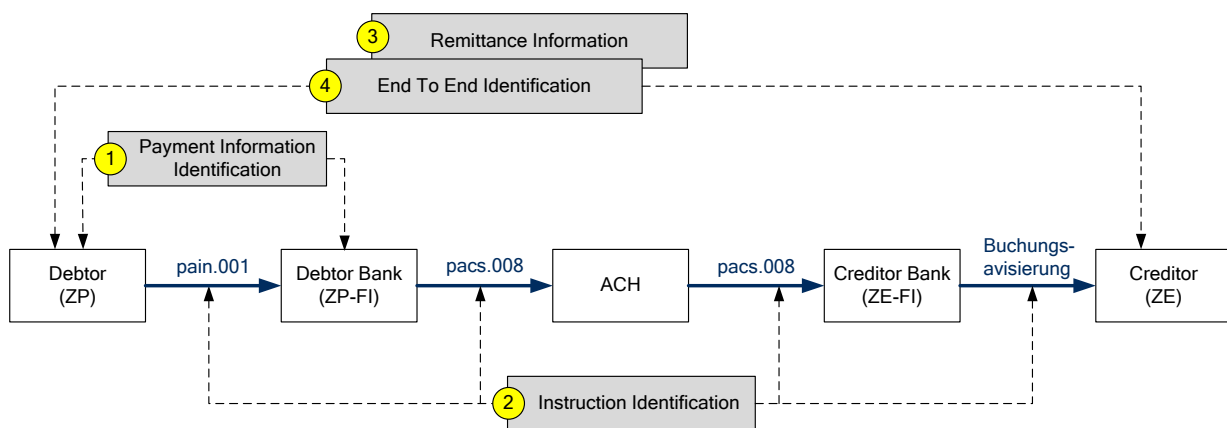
3 Remittance Information

4 End To End Identification

1 Payment Information Identification

Debtor (ZP)

pain.001

Debtor Bank (ZP-FI)

pacs.008

ACH

pacs.008

Creditor Bank (ZE-FI)

Buchungsavisierung

Creditor (ZE)

2 Instruction Identification